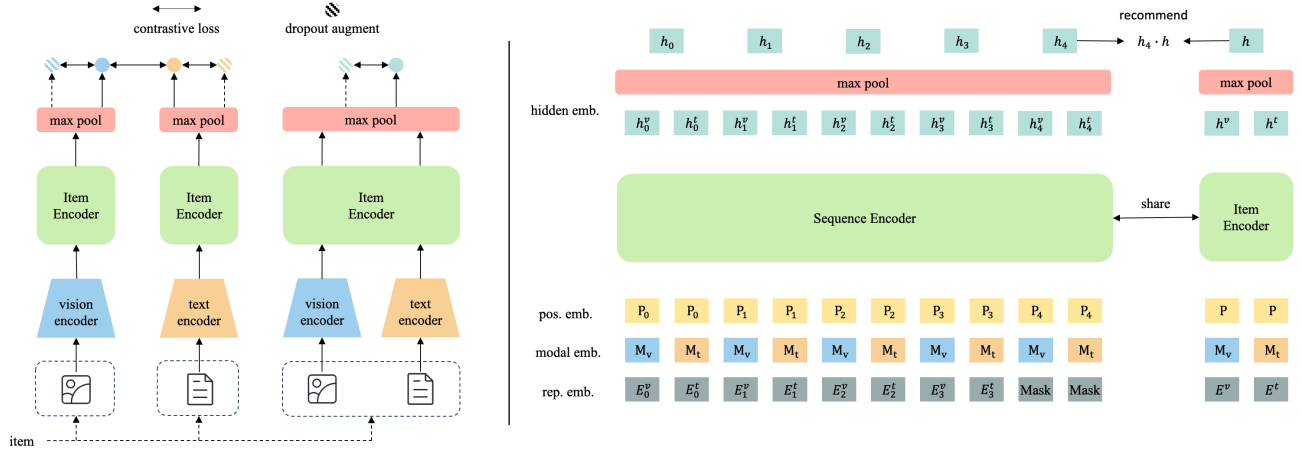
contrastive loss

dropout augment

max pool

max pool

max pool

Item Encoder

Item Encoder

Item Encoder

vision encoder

text encoder

vision encoder

text encoder

item

recommend

$h_0$ $h_1$ $h_2$ $h_3$ $h_4$ $h_4 \cdot h$ $h$

max pool

max pool

hidden emb.

$h_0^v$ $h_0^t$ $h_1^v$ $h_1^t$ $h_2^v$ $h_2^t$ $h_3^v$ $h_3^t$ $h_4^v$ $h_4^t$ $h^v$ $h^t$

Sequence Encoder

share

Item Encoder

pos. emb.

$P_0$ $P_0$ $P_1$ $P_1$ $P_2$ $P_2$ $P_3$ $P_3$ $P_4$ $P_4$ P P

modal emb.

$M_v$ $M_t$ $M_v$ $M_t$ $M_v$ $M_t$ $M_v$ $M_t$ $M_v$ $M_t$ $M_v$ $M_t$

rep. emb.

$E_0^v$ $E_0^t$ $E_1^v$ $E_1^t$ $E_2^v$ $E_2^t$ $E_3^v$ $E_3^t$ Mask Mask $E^v$ $E^t$